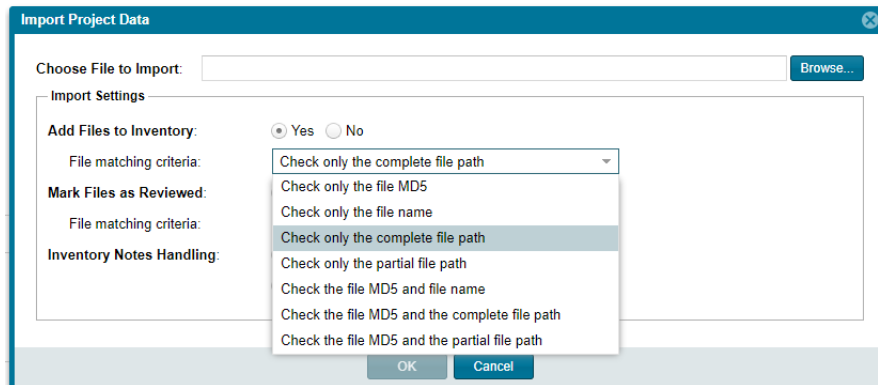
Import Project Data

Choose File to Import:
Browse...

Import Settings

Add Files to Inventory: Yes No

File matching criteria: Check only the complete file path

Mark Files as Reviewed:

File matching criteria:

Inventory Notes Handling:

Check only the file MD5
Check only the file name
Check only the complete file path
Check only the partial file path
Check the file MD5 and file name
Check the file MD5 and the complete file path
Check the file MD5 and the partial file path

OK Cancel